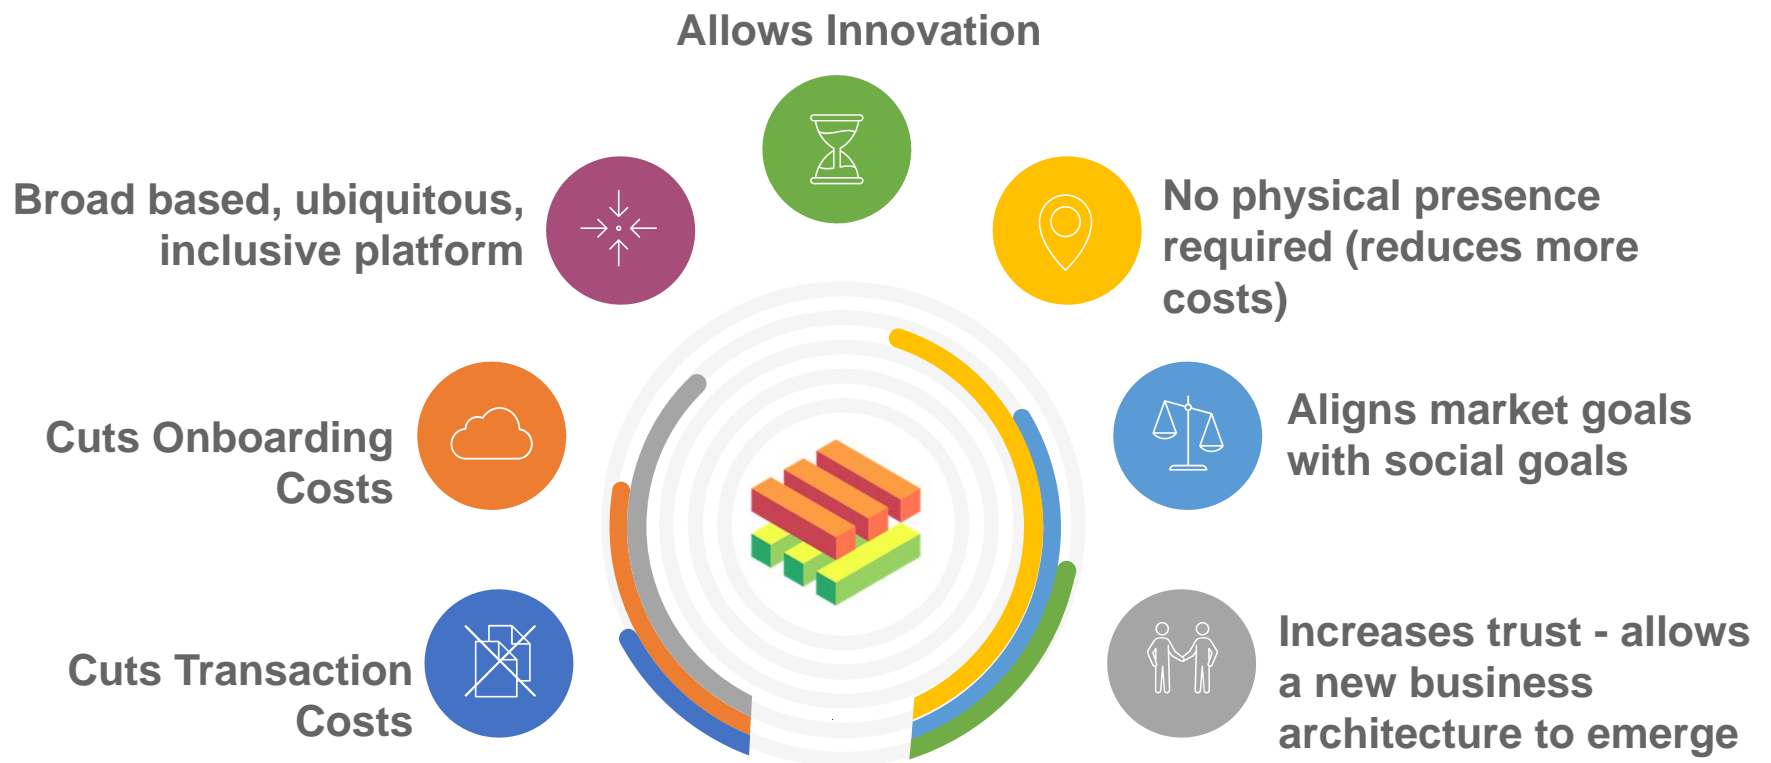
Allows Innovation

Broad based, ubiquitous, inclusive platform

No physical presence required (reduces more costs)

Cuts Onboarding Costs

Aligns market goals with social goals

Cuts Transaction Costs

Increases trust - allows a new business architecture to emerge